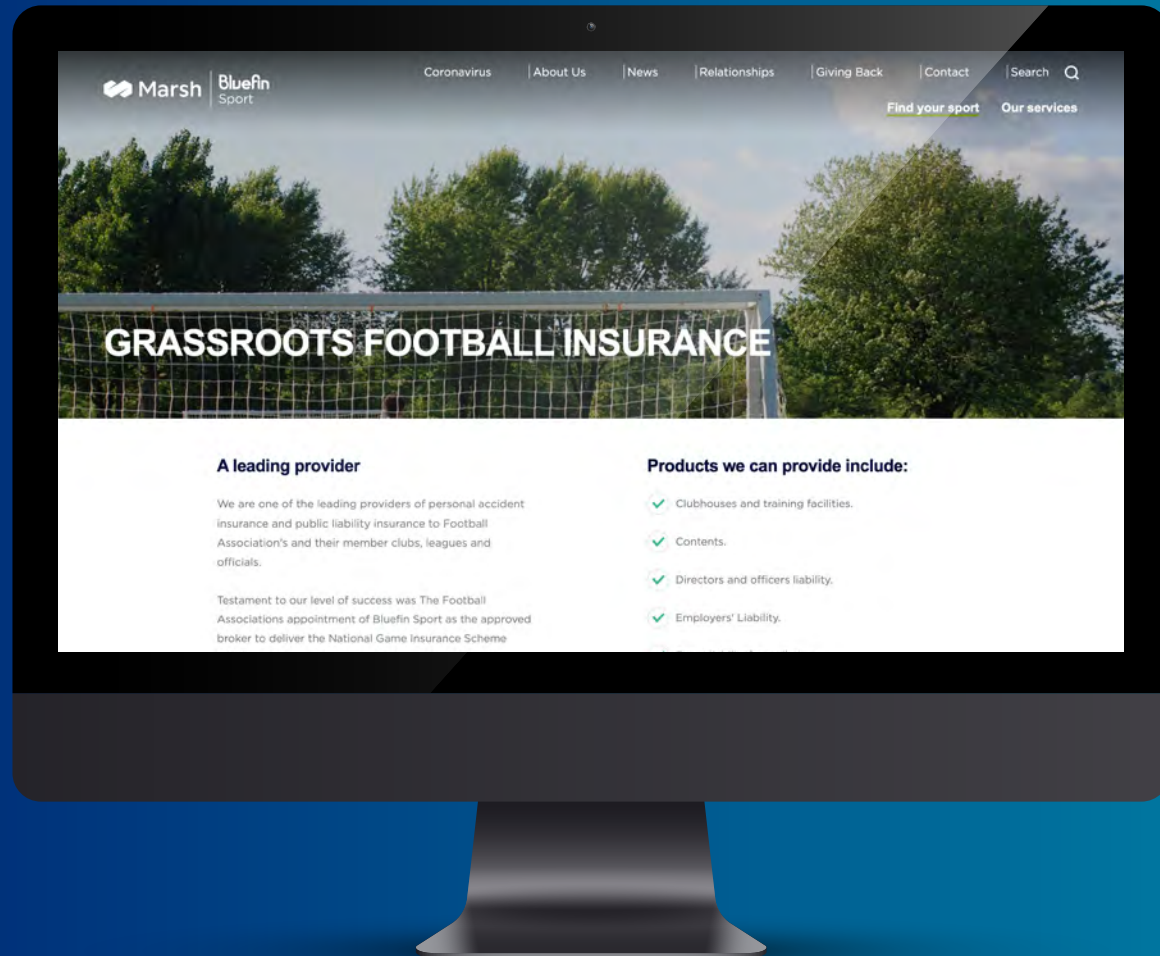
Marsh | Bluefin Sport

Coronavirus | About Us | News | Relationships | Giving Back | Contact | Search

Find your sport Our services

GRASSROOTS FOOTBALL INSURANCE

A leading provider

We are one of the leading providers of personal accident insurance and public liability insurance to Football Association's and their member clubs, leagues and officials.

Testament to our level of success was The Football Associations appointment of Bluefin Sport as the approved broker to deliver the National Game Insurance Scheme

Products we can provide include:

Clubhouses and training facilities.

Contents.

Directors and officers liability.

Employers' Liability.

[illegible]